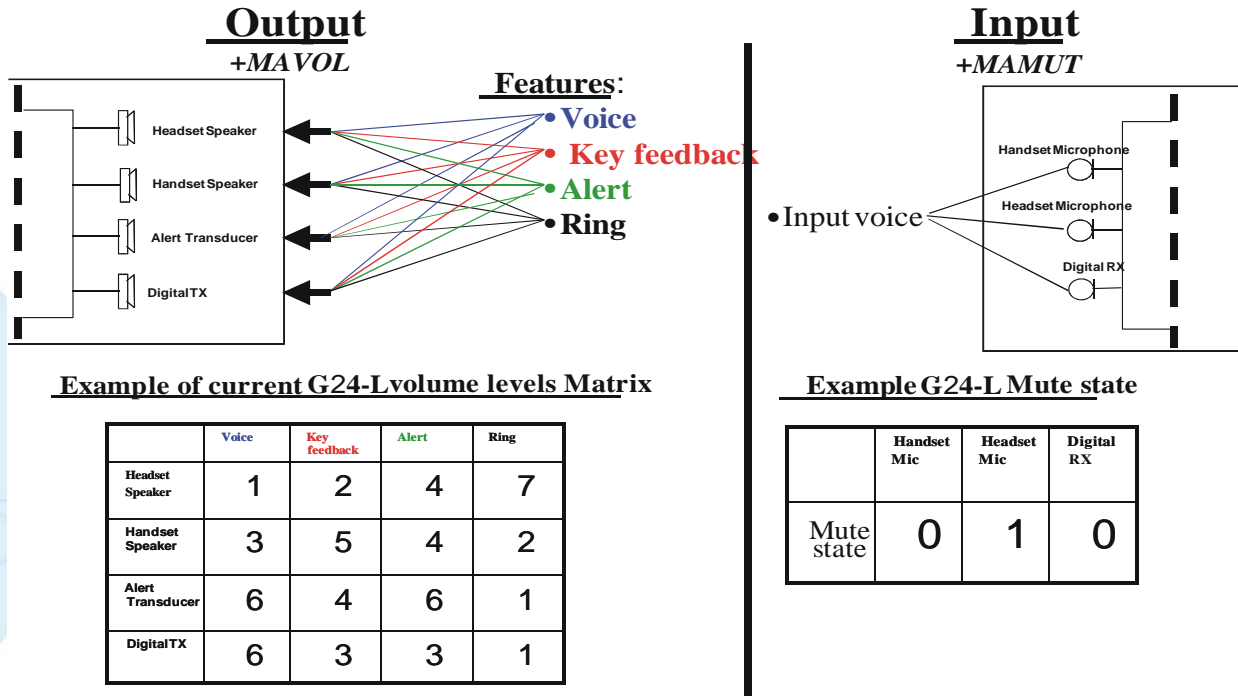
Output
+MAVOL

Headset Speaker
Handset Speaker
Alert Transducer
DigitalTX

Features:
• Voice
• Key feedback
• Alert
• Ring

Input
+MAMUT

Handset Microphone
Headset Microphone
Digital RX

• Input voice

Example of current G24-Lvolume levels Matrix

| | Voice | Key feedback | Alert | Ring |
|---|---|---|---|---|
| Headset Speaker | 1 | 2 | 4 | 7 |
| Handset Speaker | 3 | 5 | 4 | 2 |
| Alert Transducer | 6 | 4 | 6 | 1 |
| DigitalTX | 6 | 3 | 3 | 1 |

Example G24-L Mute state

| | Handset Mic | Headset Mic | Digital RX |
|---|---|---|---|
| Mute state | 0 | 1 | 0 |